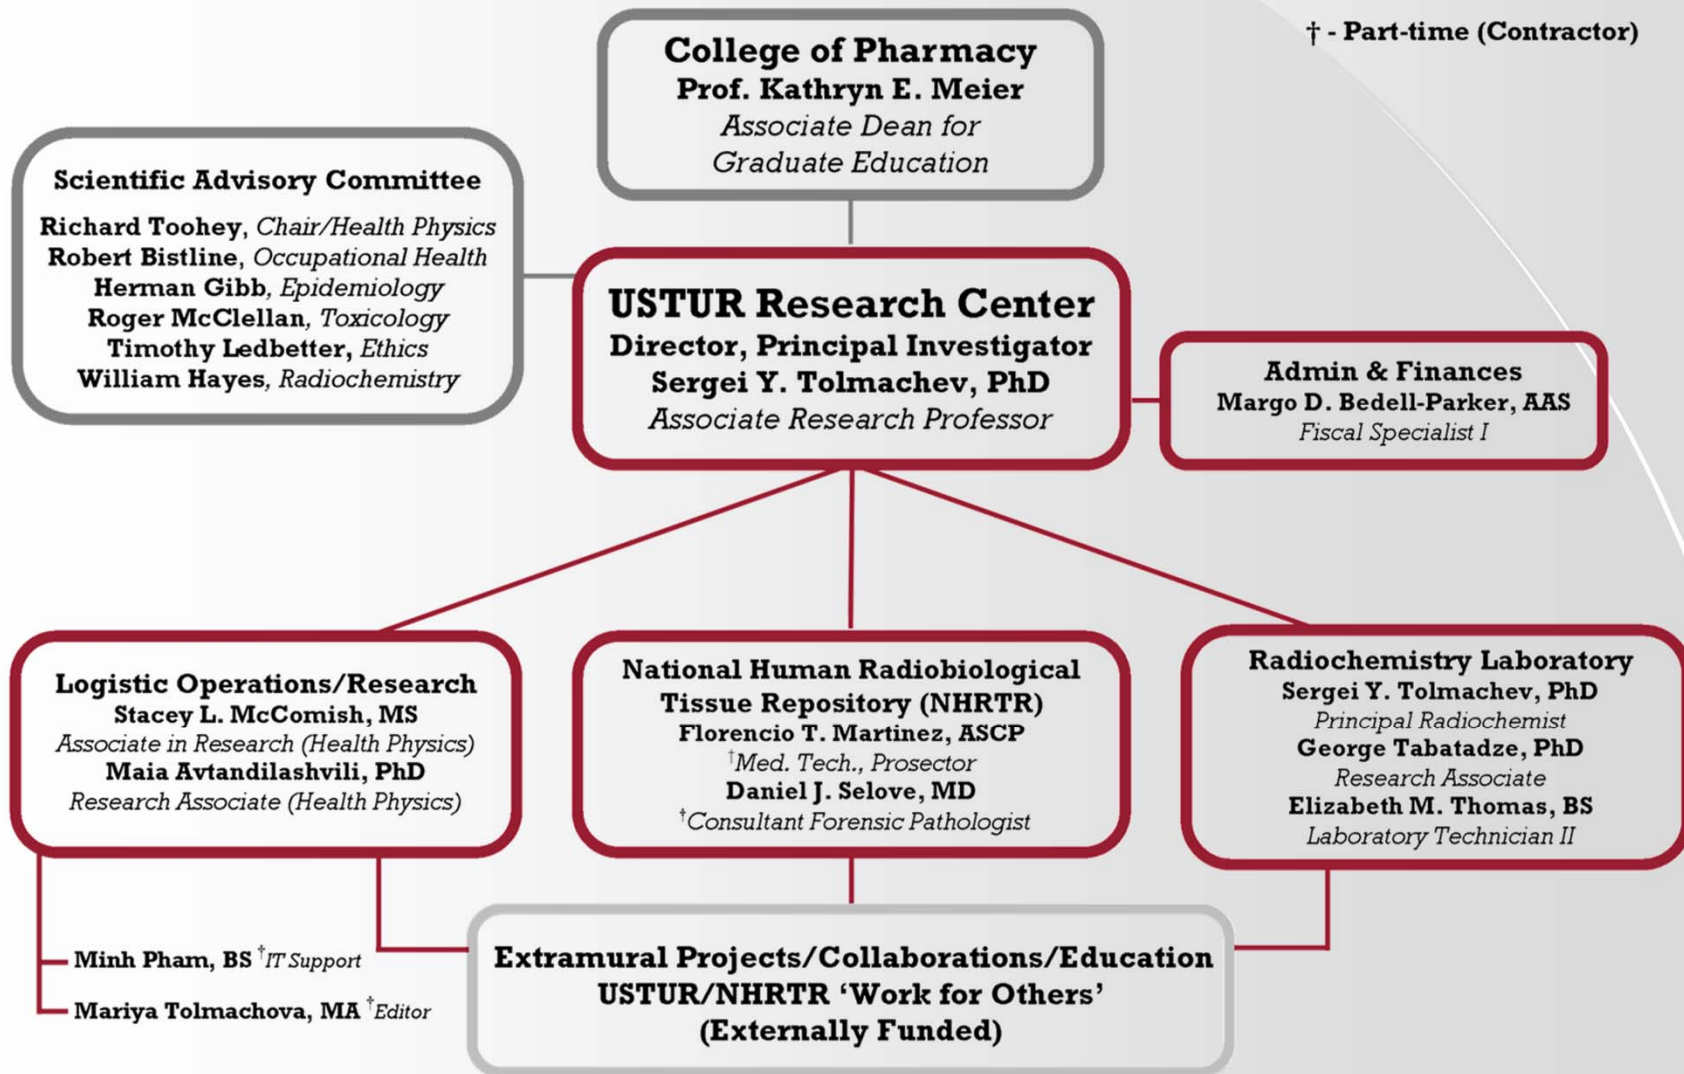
† - Part-time (Contractor)

College of Pharmacy
Prof. Kathryn E. Meier
Associate Dean for Graduate Education

Scientific Advisory Committee
Richard Toohey, Chair/Health Physics
Robert Bistline, Occupational Health
Herman Gibb, Epidemiology
Roger McClellan, Toxicology
Timothy Ledbetter, Ethics
William Hayes, Radiochemistry

USTUR Research Center
Director, Principal Investigator
Sergei Y. Tolmachev, PhD
Associate Research Professor

Admin & Finances
Margo D. Bedell-Parker, AAS
Fiscal Specialist I

Logistic Operations/Research
Stacey L. McComish, MS
Associate in Research (Health Physics)
Maia Avtandilashvili, PhD
Research Associate (Health Physics)

National Human Radiobiological Tissue Repository (NHRTR)
Florencio T. Martinez, ASCP
†Med. Tech., Prosector
Daniel J. Selove, MD
†Consultant Forensic Pathologist

Radiochemistry Laboratory
Sergei Y. Tolmachev, PhD
Principal Radiochemist
George Tabatadze, PhD
Research Associate
Elizabeth M. Thomas, BS
Laboratory Technician II

Minh Pham, BS †IT Support
Mariya Tolmachova, MA †Editor

Extramural Projects/Collaborations/Education
USTUR/NHRTR 'Work for Others'
(Externally Funded)